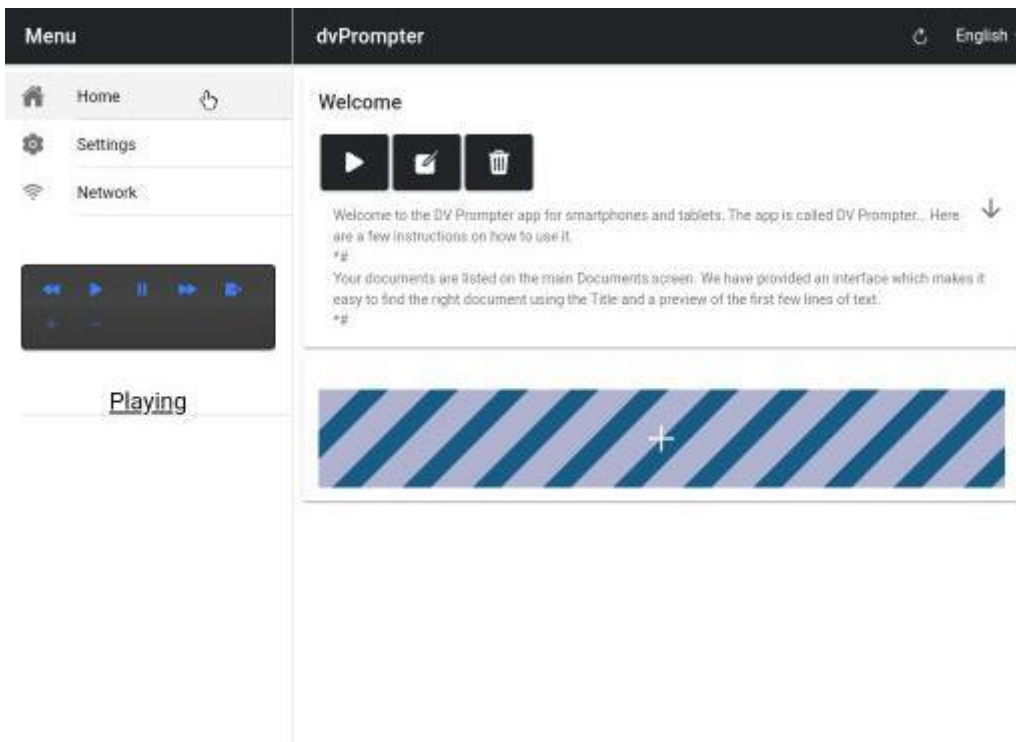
Menu

Home

Settings

Network

Playing

dvPrompter

English

Welcome

Welcome to the DV Prompter app for smartphones and tablets. The app is called DV Prompter... Here are a few instructions on how to use it.

*#

Your documents are listed on the main Documents screen. We have provided an interface which makes it easy to find the right document using the Title and a preview of the first few lines of text.

*#